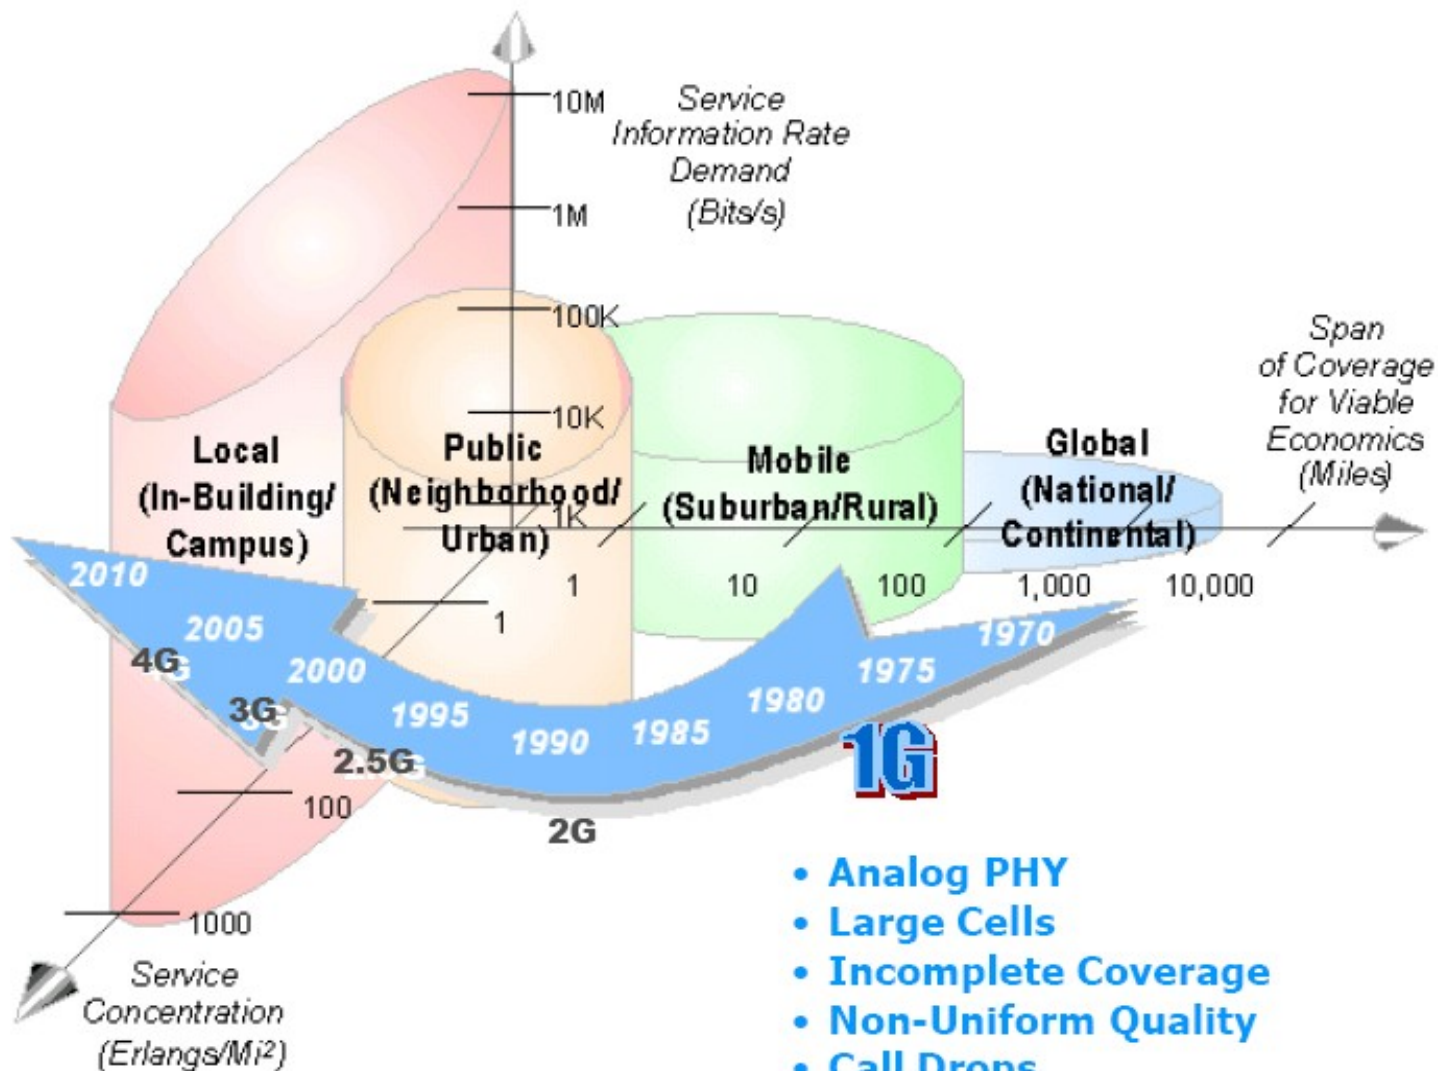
10M
1M
100K
10K
1K

Service Information Rate Demand (Bits/s)

Span of Coverage for Viable Economics (Miles)

Local (In-Building/ Campus)

Public (Neighborhood/ Urban)

Mobile (Suburban/Rural)

Global (National/ Continental)

1
10
100
1,000
10,000

1
100
1000

Service Concentration (Erlangs/Mi$^2$)

2010
2005
2000
1995
1990
1985
1980
1975
1970

4G
3G
2.5G
2G
1G

• Analog PHY
• Large Cells
• Incomplete Coverage
• Non-Uniform Quality
• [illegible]